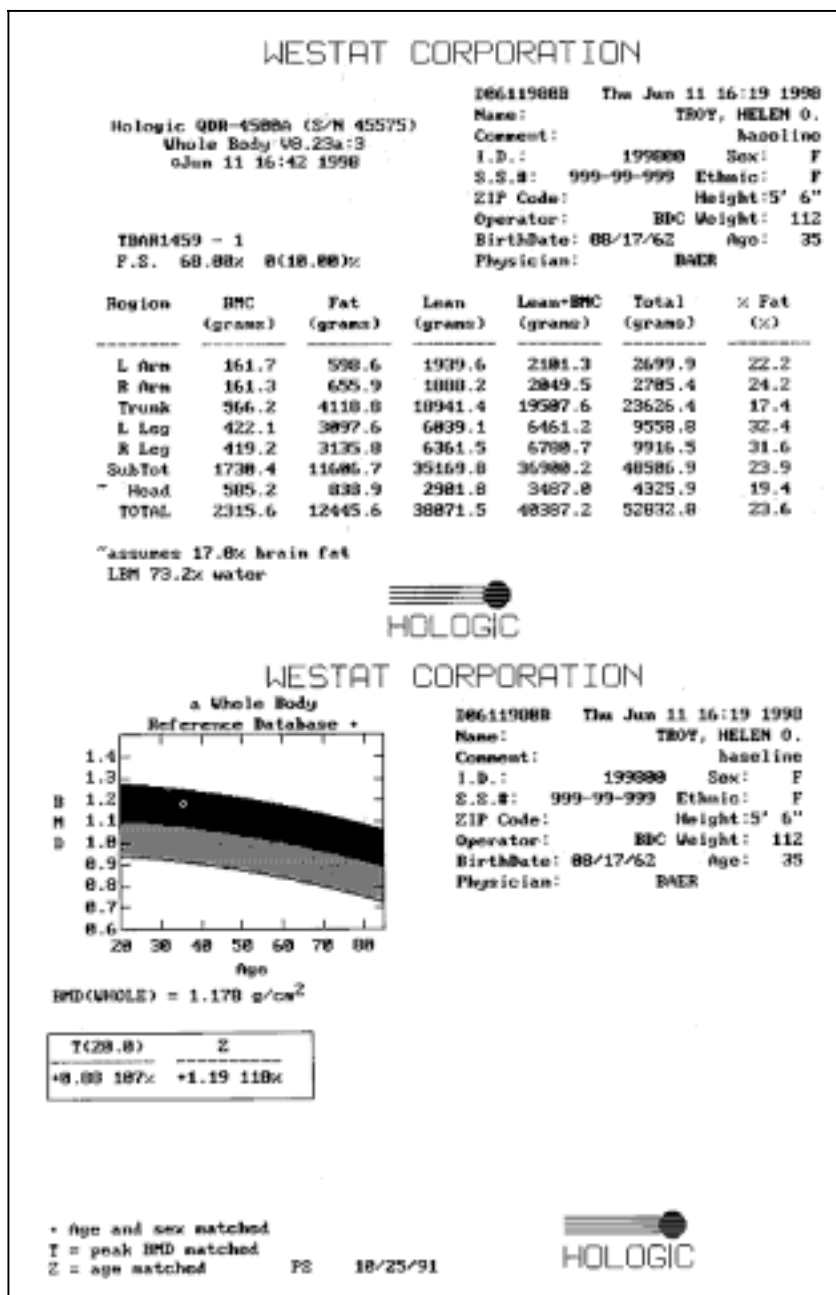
WESTAT CORPORATION

Hologic QDR-4500A (S/N 45575)
Whole Body V8.23a:3
©Jun 11 16:42 1998

D06119808 Thu Jun 11 16:19 1998
Name: TROY, HELEN O.
Comment: baseline
I.D.: 199800 Sex: F
S.S.#: 999-99-999 Ethnic: F
ZIP Code: Height:5' 6"
Operator: BDC Weight: 112
BirthDate: 08/17/62 Age: 35
Physician: BAER

TBAR1459 - 1
F.S. 68.00% 0(10.00)%

| Region | BMC (grams) | Fat (grams) | Lean (grams) | Lean+BMC (grams) | Total (grams) | % Fat (%) |
|---|---|---|---|---|---|---|
| L Arm | 161.7 | 598.6 | 1939.6 | 2101.3 | 2699.9 | 22.2 |
| R Arm | 161.3 | 655.9 | 1888.2 | 2049.5 | 2705.4 | 24.2 |
| Trunk | 966.2 | 4118.8 | 18941.4 | 19507.6 | 23626.4 | 17.4 |
| L Leg | 422.1 | 3097.6 | 6039.1 | 6461.2 | 9558.8 | 32.4 |
| R Leg | 419.2 | 3135.8 | 6361.5 | 6780.7 | 9916.5 | 31.6 |
| SubTot | 1730.4 | 11606.7 | 35169.8 | 36900.2 | 48506.9 | 23.9 |
| ~ Head | 585.2 | 838.9 | 2901.8 | 3487.0 | 4325.9 | 19.4 |
| TOTAL | 2315.6 | 12445.6 | 38071.5 | 40387.2 | 52832.8 | 23.6 |

~assumes 17.0% brain fat
LBM 73.2% water

HOLOGIC

WESTAT CORPORATION

a Whole Body
Reference Database +

1.4
1.3
1.2
1.1
1.0
0.9
0.8
0.7
0.6
B M D
20 30 40 50 60 70 80
Age

D06119808 Thu Jun 11 16:19 1998
Name: TROY, HELEN O.
Comment: baseline
I.D.: 199800 Sex: F
S.S.#: 999-99-999 Ethnic: F
ZIP Code: Height:5' 6"
Operator: BDC Weight: 112
BirthDate: 08/17/62 Age: 35
Physician: BAER

BMD(WHOLE) = 1.170 g/cm$^2$

| T(20.0) | Z |
|---|---|
| +0.80 107% | +1.19 110% |

+ Age and sex matched
T = peak BMD matched
Z = age matched PS 10/25/91

HOLOGIC